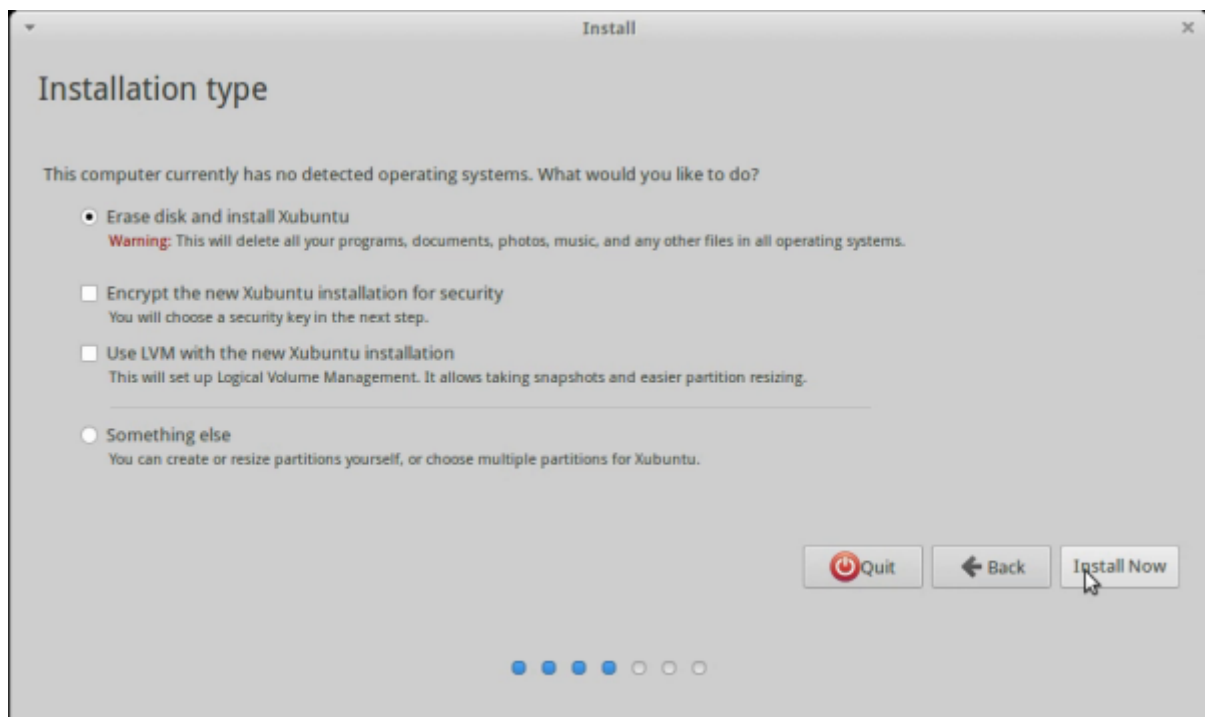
Install

Installation type

This computer currently has no detected operating systems. What would you like to do?

Erase disk and install Xubuntu
Warning: This will delete all your programs, documents, photos, music, and any other files in all operating systems.

Encrypt the new Xubuntu installation for security
You will choose a security key in the next step.

Use LVM with the new Xubuntu installation
This will set up Logical Volume Management. It allows taking snapshots and easier partition resizing.

Something else
You can create or resize partitions yourself, or choose multiple partitions for Xubuntu.

Quit
Back
Install Now